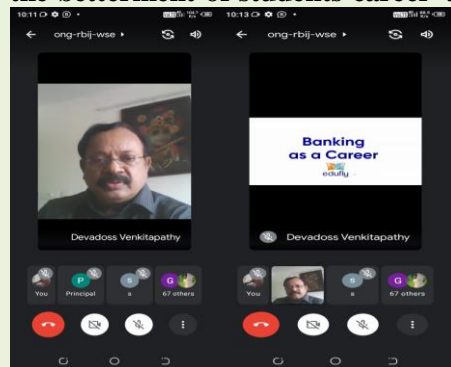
the betterment of students career

10:11

ong-rbij-wse

Devadoss Venkitapathy

You

P

Principal

S

s

G

67 others

10:13

ong-rbij-wse

Banking as a Career

edufly

Devadoss Venkitapathy

You

S

s

G

67 others